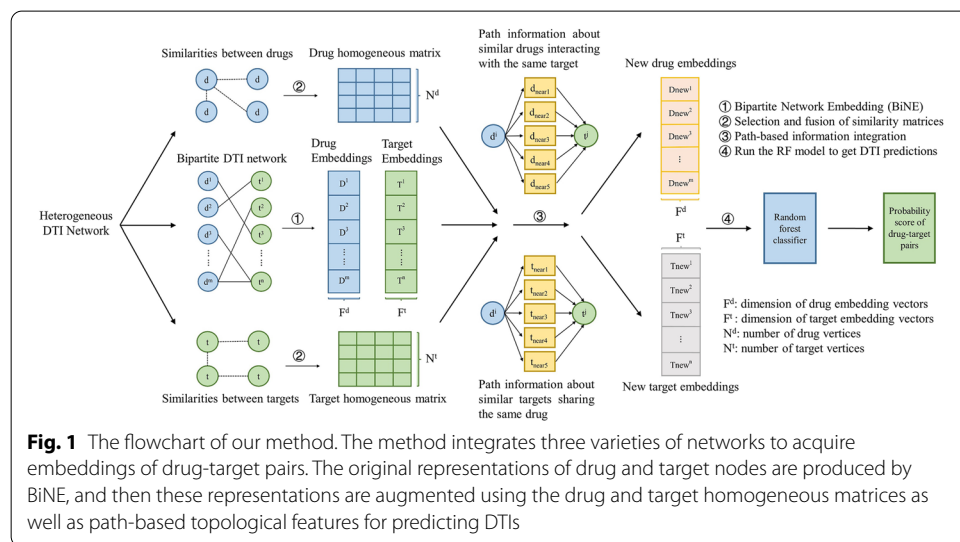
Similarities between drugs

d d d

② Drug homogeneous matrix

$N^d$

Path information about similar drugs interacting with the same target

$d^i$ $d_{near1}$ $d_{near2}$ $d_{near3}$ $d_{near4}$ $d_{near5}$ $t^j$

New drug embeddings

$Dnew^1$ $Dnew^2$ $Dnew^3$ ⋮ $Dnew^m$

$F^d$

① Bipartite Network Embedding (BiNE)
② Selection and fusion of similarity matrices
③ Path-based information integration
④ Run the RF model to get DTI predictions

Heterogeneous DTI Network

Bipartite DTI network

$d^1$ $d^2$ $d^3$ ⋮ $d^m$ $t^1$ $t^2$ $t^3$ ⋮ $t^n$

①

Drug Embeddings

$D^1$ $D^2$ $D^3$ ⋮ $D^m$

$F^d$

Target Embeddings

$T^1$ $T^2$ $T^3$ ⋮ $T^n$

$F^t$

③

④

Random forest classifier

Probability score of drug-target pairs

$F^t$

$Tnew^1$ $Tnew^2$ $Tnew^3$ ⋮ $Tnew^n$

New target embeddings

$d^i$ $t_{near1}$ $t_{near2}$ $t_{near3}$ $t_{near4}$ $t_{near5}$ $t^j$

Path information about similar targets sharing the same drug

$F^d$: dimension of drug embedding vectors
$F^t$: dimension of target embedding vectors
$N^d$: number of drug vertices
$N^t$: number of target vertices

t t t t

② Target homogeneous matrix

$N^t$

Similarities between targets

**Fig. 1** The flowchart of our method. The method integrates three varieties of networks to acquire embeddings of drug-target pairs. The original representations of drug and target nodes are produced by BiNE, and then these representations are augmented using the drug and target homogeneous matrices as well as path-based topological features for predicting DTIs